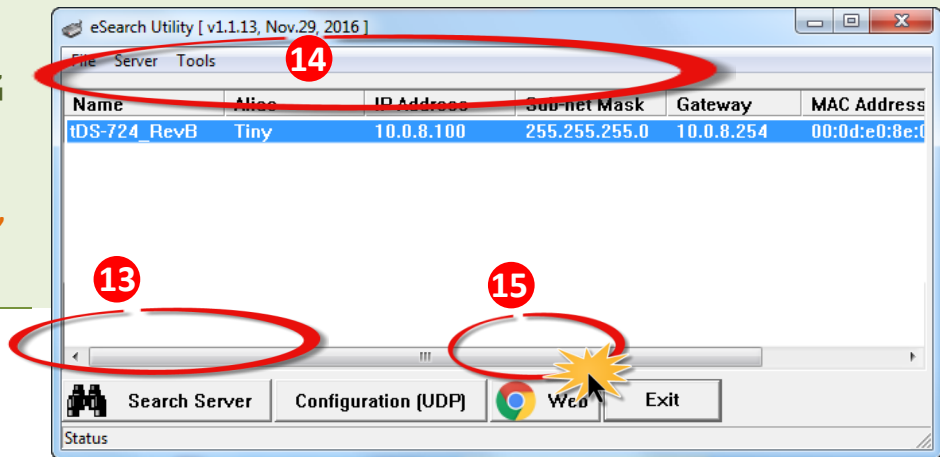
eSearch Utility [ v1.1.13, Nov.29, 2016 ]

File Server Tools

14

| Name | Alias | IP Address | Sub-net Mask | Gateway | MAC Address |
|---|---|---|---|---|---|
| tDS-724_RevB | Tiny | 10.0.8.100 | 255.255.255.0 | 10.0.8.254 | 00:0d:e0:8e:0 |

13

15

Search Server

Configuration (UDP)

Web

Exit

Status